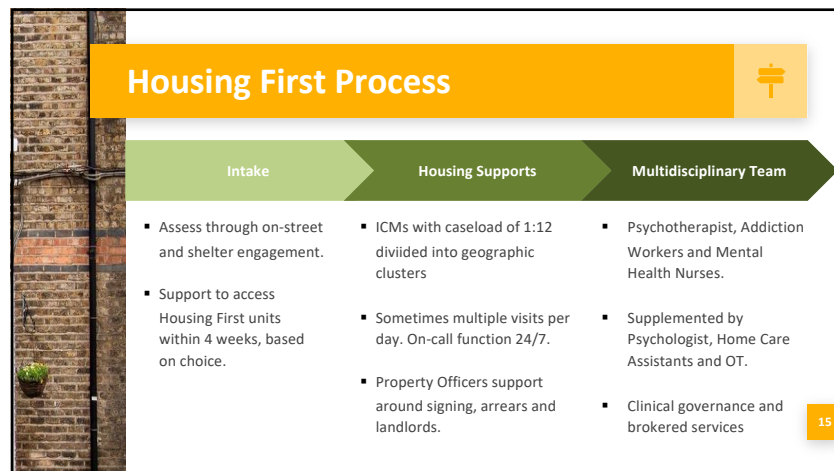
Housing First Process

Intake

Housing Supports

Multidisciplinary Team

- Assess through on-street and shelter engagement.
- Support to access Housing First units within 4 weeks, based on choice.

- ICMs with caseload of 1:12 diviided into geographic clusters
- Sometimes multiple visits per day. On-call function 24/7.
- Property Officers support around signing, arrears and landlords.

- Psychotherapist, Addiction Workers and Mental Health Nurses.
- Supplemented by Psychologist, Home Care Assistants and OT.
- Clinical governance and brokered services

15